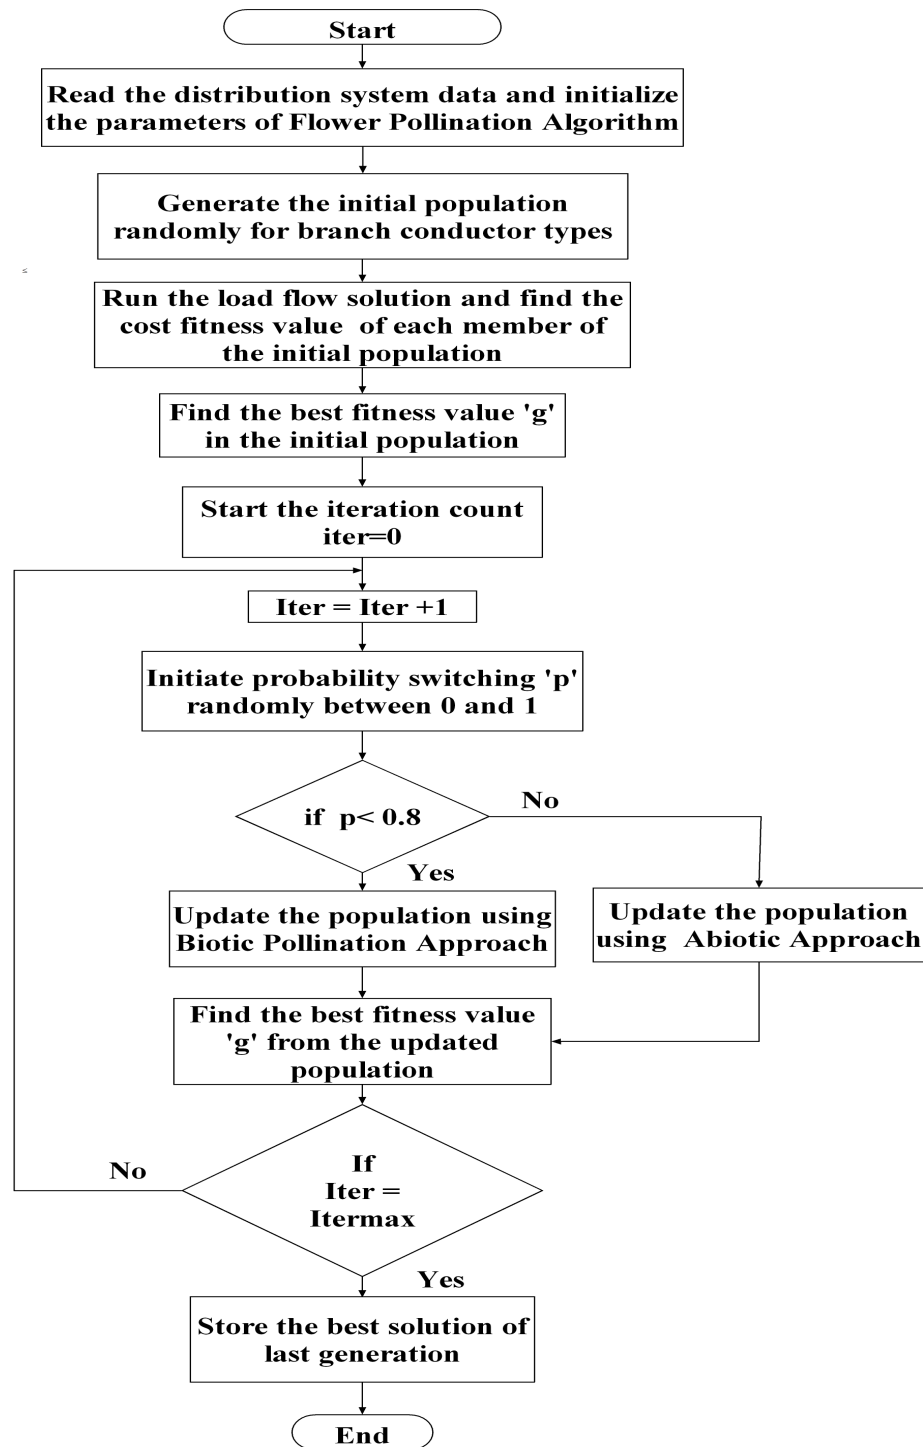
Start

Read the distribution system data and initialize the parameters of Flower Pollination Algorithm

Generate the initial population randomly for branch conductor types

Run the load flow solution and find the cost fitness value of each member of the initial population

Find the best fitness value 'g' in the initial population

Start the iteration count iter=0

Iter = Iter +1

Initiate probability switching 'p' randomly between 0 and 1

if p< 0.8

No

Yes

Update the population using Biotic Pollination Approach

Update the population using Abiotic Approach

Find the best fitness value 'g' from the updated population

No

If Iter = Itermax

Yes

Store the best solution of last generation

End